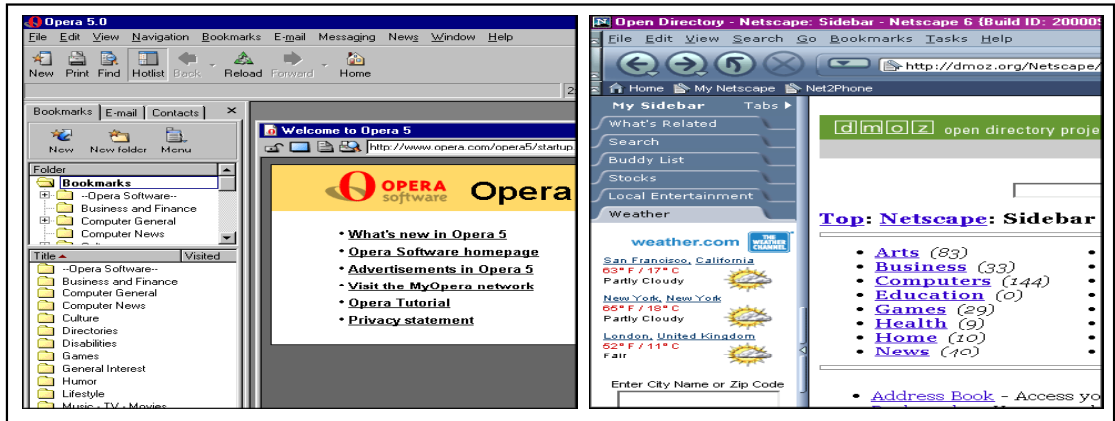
Opera 5.0

File Edit View Navigation Bookmarks E-mail Messaging News Window Help

New Print Find Hotlist Back Reload Forward Home

Bookmarks E-mail Contacts ×

New New folder Menu

Folder

Bookmarks
--Opera Software--
Business and Finance
Computer General
Computer News

Title Visited

--Opera Software--
Business and Finance
Computer General
Computer News
Culture
Directories
Disabilities
Games
General Interest
Humor
Lifestyle
Music - TV - Movies

Welcome to Opera 5

http://www.opera.com/opera5/startup

OPERA software Opera

- What's new in Opera 5
- Opera Software homepage
- Advertisements in Opera 5
- Visit the MyOpera network
- Opera Tutorial
- Privacy statement

Open Directory - Netscape: Sidebar - Netscape 6 {Build ID: 20000

File Edit View Search Go Bookmarks Tasks Help

http://dmoz.org/Netscape/

Home My Netscape Net2Phone

My Sidebar Tabs ▸

What's Related
Search
Buddy List
Stocks
Local Entertainment
Weather

weather.com THE WEATHER CHANNEL

San Francisco, California
63° F / 17° C
Partly Cloudy

New York, New York
65° F / 18° C
Partly Cloudy

London, United Kingdom
52° F / 11° C
Fair

Enter City Name or Zip Code

dmoz open directory proje

Top: Netscape: Sidebar

- Arts (83)
- Business (33)
- Computers (144)
- Education (0)
- Games (29)
- Health (9)
- Home (10)
- News (10)

- Address Book - Access yo